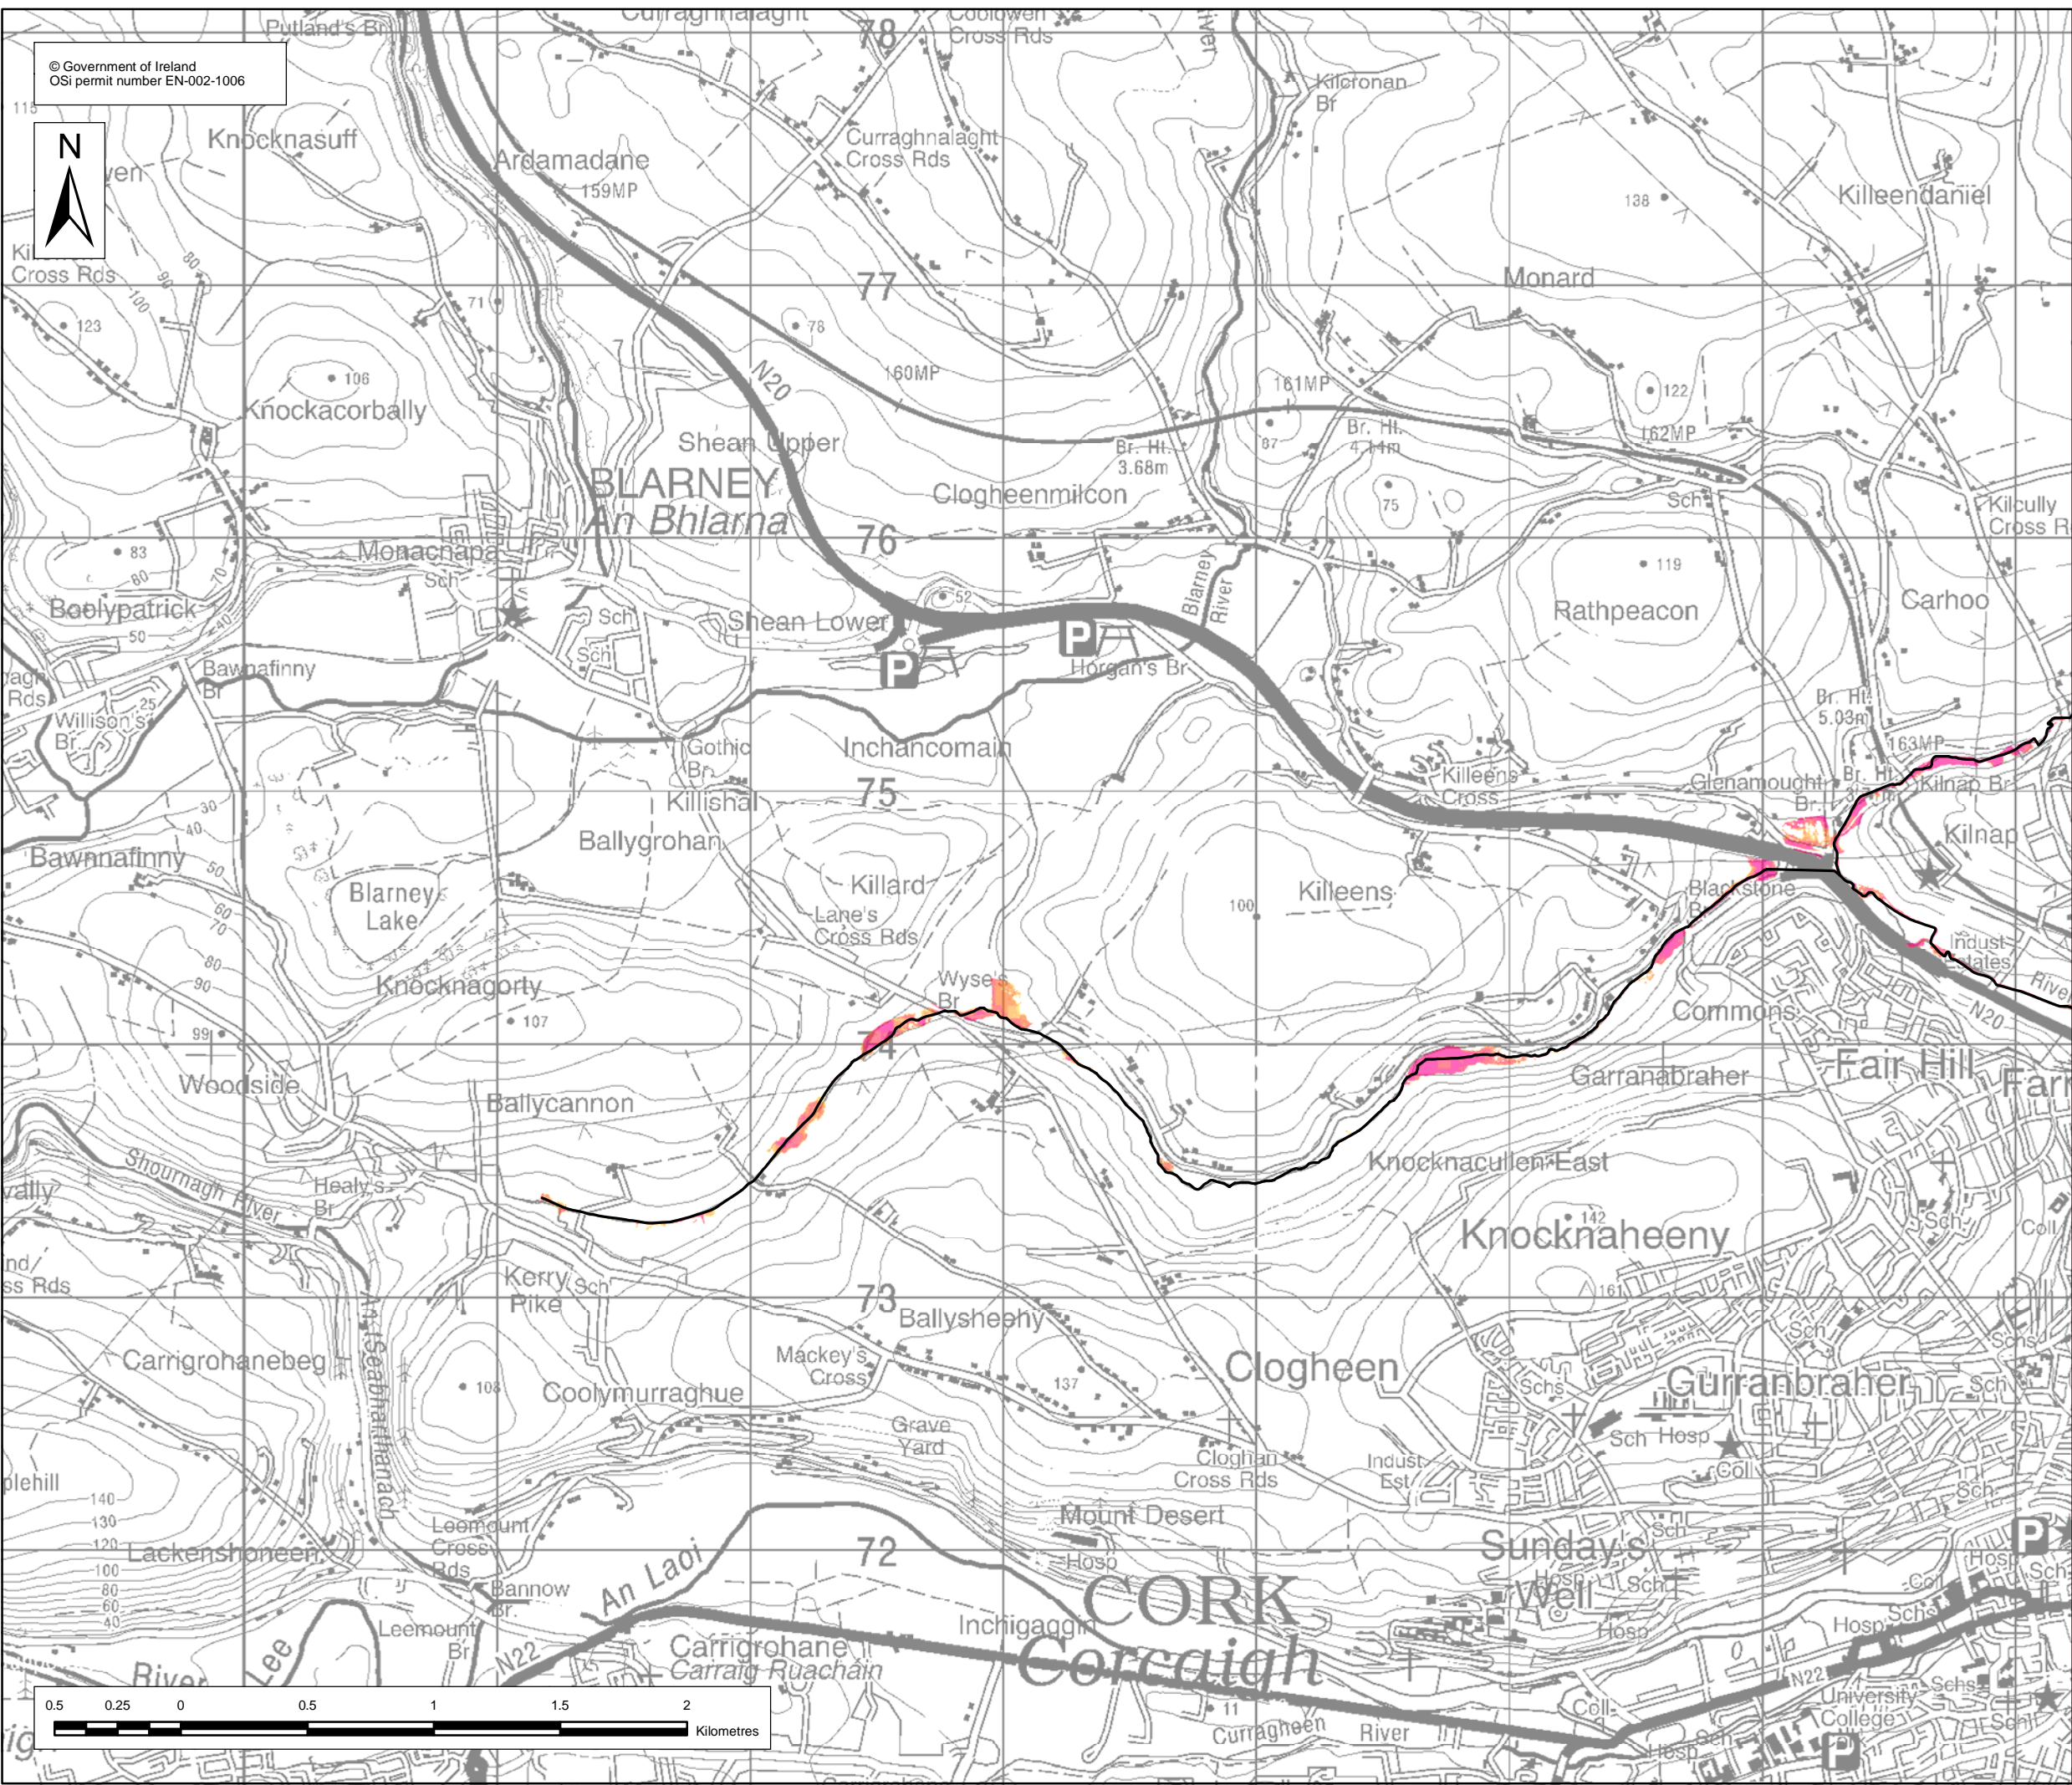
© Government of Ireland
OSi permit number EN-002-1006

N

Putland's Br
Curraghnalaght
78
Coolowen Cross Rds
Kilcronan Br
Knocknasuff
Ardamadane
159MP
Curraghnalaght Cross Rds
138
Killeendaniel
Cross Rds
123
77
Monard
71
78
106
160MP
161MP
122
Knockacorbally
N20
Br. Ht. 4.14m
162MP
Shean Upper
87
Br. Ht. 3.68m
BLARNEY
An Bhlarna
Clogheenmilcon
75
Sch
Kilcully Cross R
83
Monacnapa
76
Blarney River
119
80
Sch
52
Boolypatrick
Shean Lower
Rathpeacon
Carhoo
50
Sch
P
P
Bawnafinny Br
Sch
Horgan's Br
Br. Ht. 5.03m
Willison's Br
25
Gothic Br
Inchancomain
163MP
Killeens Cross
Glenamought Br
Kilnap Br
30
Killishal
75
40
Kilnap
Bawnnafinny
Ballygrohan
50
Killeens
Killard
Blackstone
Blarney Lake
100
Lane's Cross Rds
Indust Estates
60
70
Wyse's Br
River
80
Knocknagorty
Commons
90
107
N20
99
74
Fair Hill
Woodside
Garranabraher
Ballycannon
Shournagh River
Healy's Br
Knocknacullen East
142
Knocknaheeny
Kerry Pike
Sch
161
Sch
73
Ballysheehy
Schs
Carrigrohanebeg
Mackey's Cross
Clogheen
Sch
108
137
Schs
Gurranbraher
Sch
Coolymurraghue
Grave Yard
Sch
Hosp
Cloghan Cross Rds
Indust Est
Coll
Sch
140
Leemount Cross Rds
Mount Desert
130
120
Lackenshoneen
Sch
72
Sunday's Well
P
100
Hosp
Hosp
Sch
80
Bannow Br
An Laoi
CORK
Coll
60
40
Leemount Br
Schs
Inchigaggin
Hosp
Hosp
N22
Carrigrohane
Carraig Ruachain
Corcaigh
N22
Schs
River
Lee
11
University College
Sch
Curragheen
River
Coll
Hosp
Sch
P

0.5 0.25 0 0.5 1 1.5 2
Kilometres